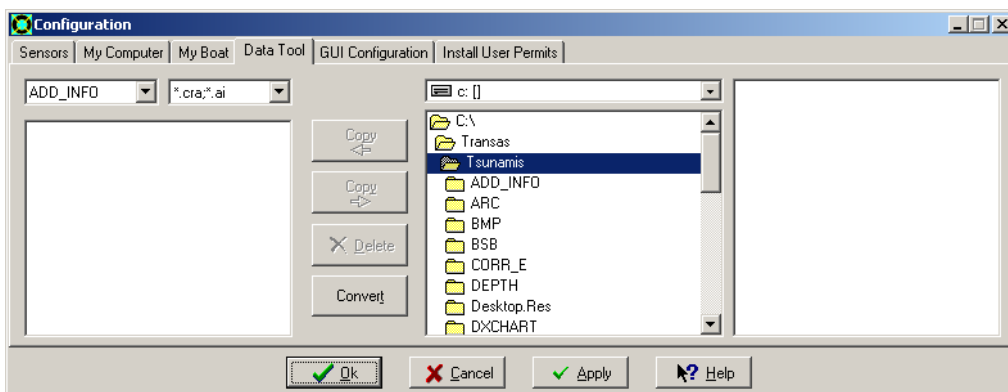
Configuration

Sensors | My Computer | My Boat | Data Tool | GUI Configuration | Install User Permits

ADD_INFO
*.cra;*.ai

c: []

C:\
Transas
Tsunamis
ADD_INFO
ARC
BMP
BSB
CORR_E
DEPTH
Desktop.Res
DXCHART

Copy
Copy
Delete
Convert

Ok
Cancel
Apply
Help